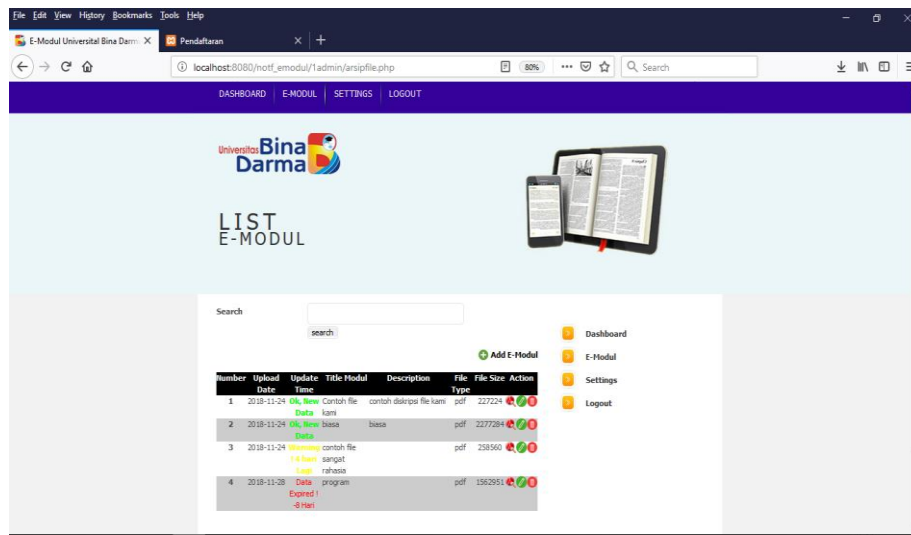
File Edit View History Bookmarks Tools Help

E-Modul Universitas Bina Darma ×
Pendaftaran ×
+

localhost:8080/notf_emodul/1admin/arsipfile.php
80%
Search

DASHBOARD | E-MODUL | SETTINGS | LOGOUT

Universitas Bina Darma

LIST
E-MODUL

Search
search

Add E-Modul

| Number | Upload Date | Update Time | Title Modul | Description | File Type | File Size | Action |
|---|---|---|---|---|---|---|---|
| 1 | 2018-11-24 | Ok, New Data | Contoh file kami | contoh diskripsi file kami | pdf | 227224 | |
| 2 | 2018-11-24 | Ok, New Data | biasa | biasa | pdf | 2277284 | |
| 3 | 2018-11-24 | Warning ! 4 hari Lagi | contoh file sangat rahasia | | pdf | 258560 | |
| 4 | 2018-11-28 | Data Expired ! -8 Hari | program | | pdf | 1562951 | |

Dashboard
E-Modul
Settings
Logout